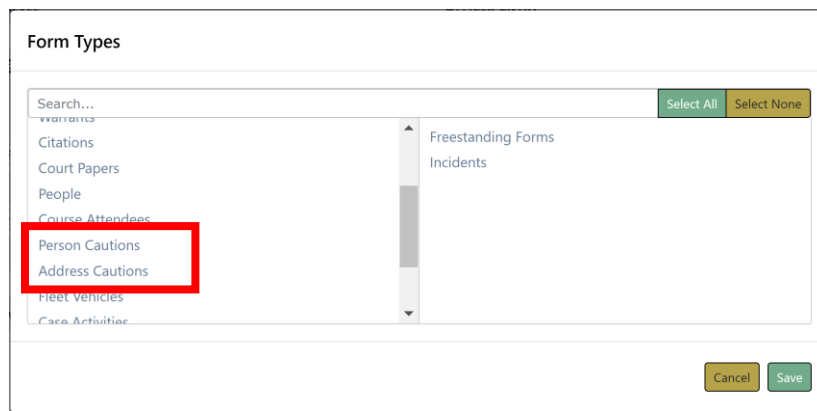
Form Types

Search...

Select All

Select None

Warrants
Citations
Court Papers
People
Course Attendees
Person Cautions
Address Cautions
Fleet Vehicles
Case Activities

Freestanding Forms
Incidents

Cancel

Save